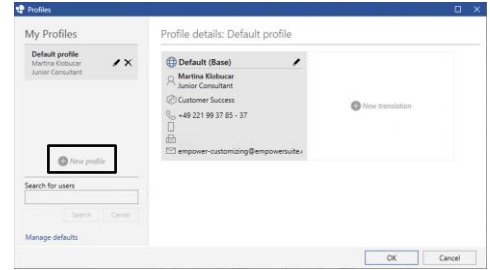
Profiles

My Profiles

Default profile
Martina Klobucar
Junior Consultant

New profile

Search for users

Search Cancel

Manage defaults

Profile details: Default profile

Default (Base)
Martina Klobucar
Junior Consultant
Customer Success
+49 221 99 37 85 - 37
empower-customizing@empowersuite.

New translation

OK Cancel